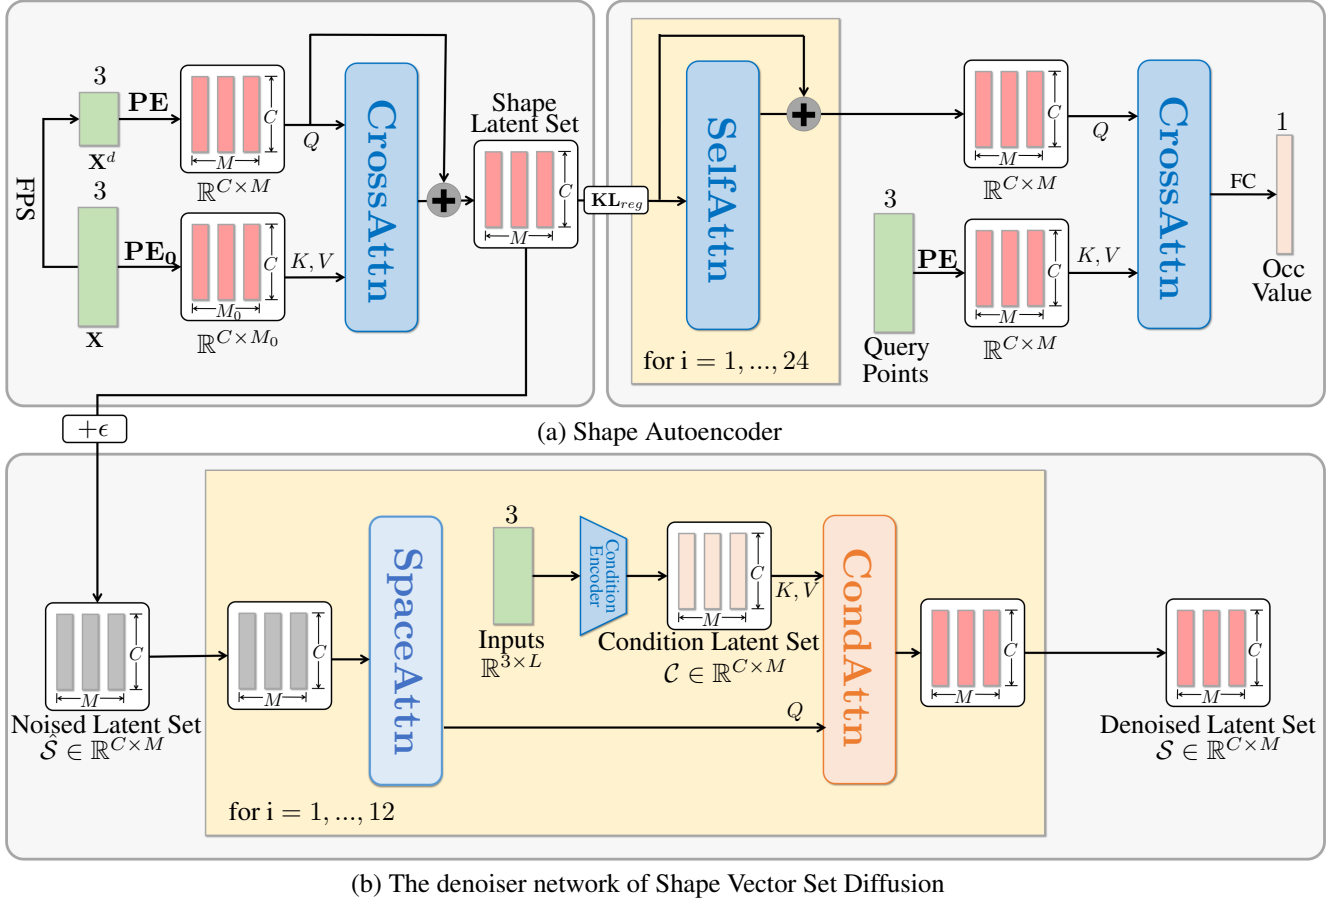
FPS

3

PE

$\mathbf{X}^d$

$M$

$C$

$\mathbb{R}^{C\times M}$

$Q$

3

$\mathbf{PE_0}$

$\mathbf{X}$

$M_0$

$C$

$\mathbb{R}^{C\times M_0}$

$K, V$

CrossAttn

Shape Latent Set

$C$

$M$

$\mathbf{KL}_{reg}$

SelfAttn

for i = 1, ..., 24

$C$

$M$

$\mathbb{R}^{C\times M}$

$Q$

3

PE

$C$

$M$

$\mathbb{R}^{C\times M}$

$K, V$

Query Points

CrossAttn

1

FC

Occ Value

$+\epsilon$

(a) Shape Autoencoder

$C$

$M$

Noised Latent Set

$\hat{\mathcal{S}} \in \mathbb{R}^{C\times M}$

$C$

$M$

SpaceAttn

3

Inputs

$\mathbb{R}^{3\times L}$

Condition Encoder

$C$

$M$

$K, V$

Condition Latent Set

$\mathcal{C} \in \mathbb{R}^{C\times M}$

$Q$

CondAttn

$C$

$M$

for i = 1, ..., 12

$C$

$M$

Denoised Latent Set

$\mathcal{S} \in \mathbb{R}^{C\times M}$

(b) The denoiser network of Shape Vector Set Diffusion